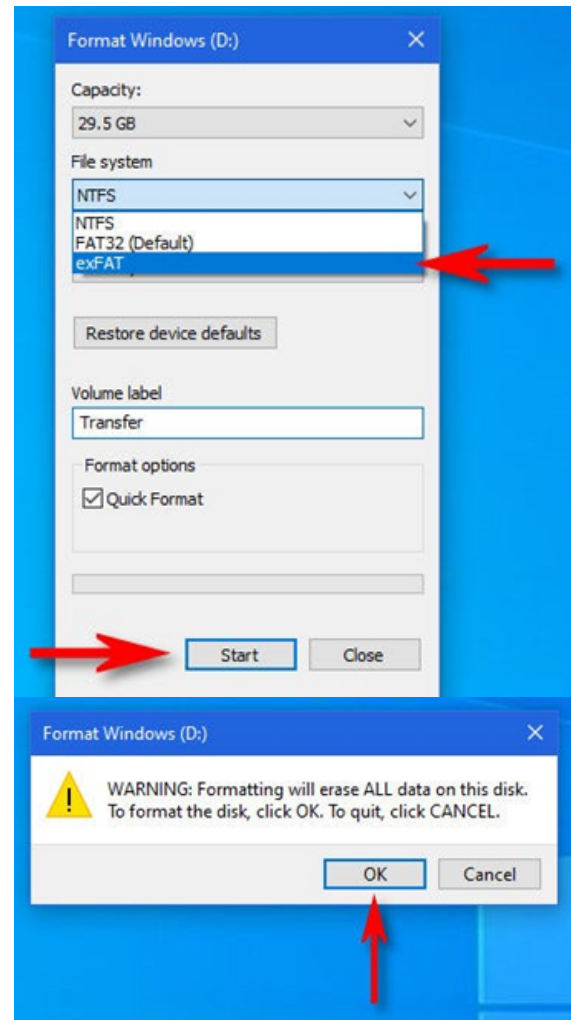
Format Windows (D:)

Capacity:

29.5 GB

File system

NTFS

NTFS

FAT32 (Default)

exFAT

Restore device defaults

Volume label

Transfer

Format options

Quick Format

Start

Close

Format Windows (D:)

WARNING: Formatting will erase ALL data on this disk. To format the disk, click OK. To quit, click CANCEL.

OK

Cancel